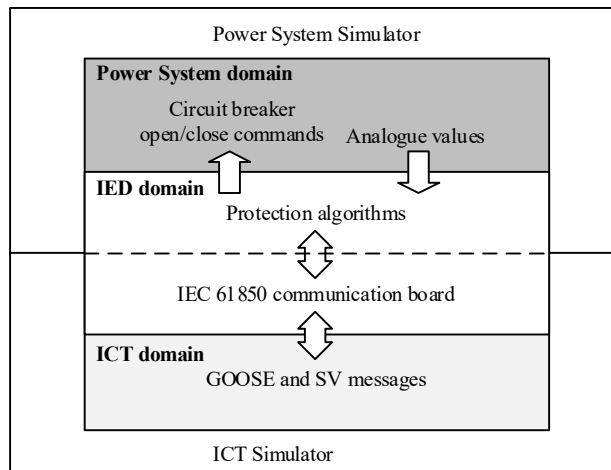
Power System Simulator

Power System domain

Circuit breaker open/close commands

Analogue values

IED domain

Protection algorithms

IEC 61850 communication board

ICT domain

GOOSE and SV messages

ICT Simulator